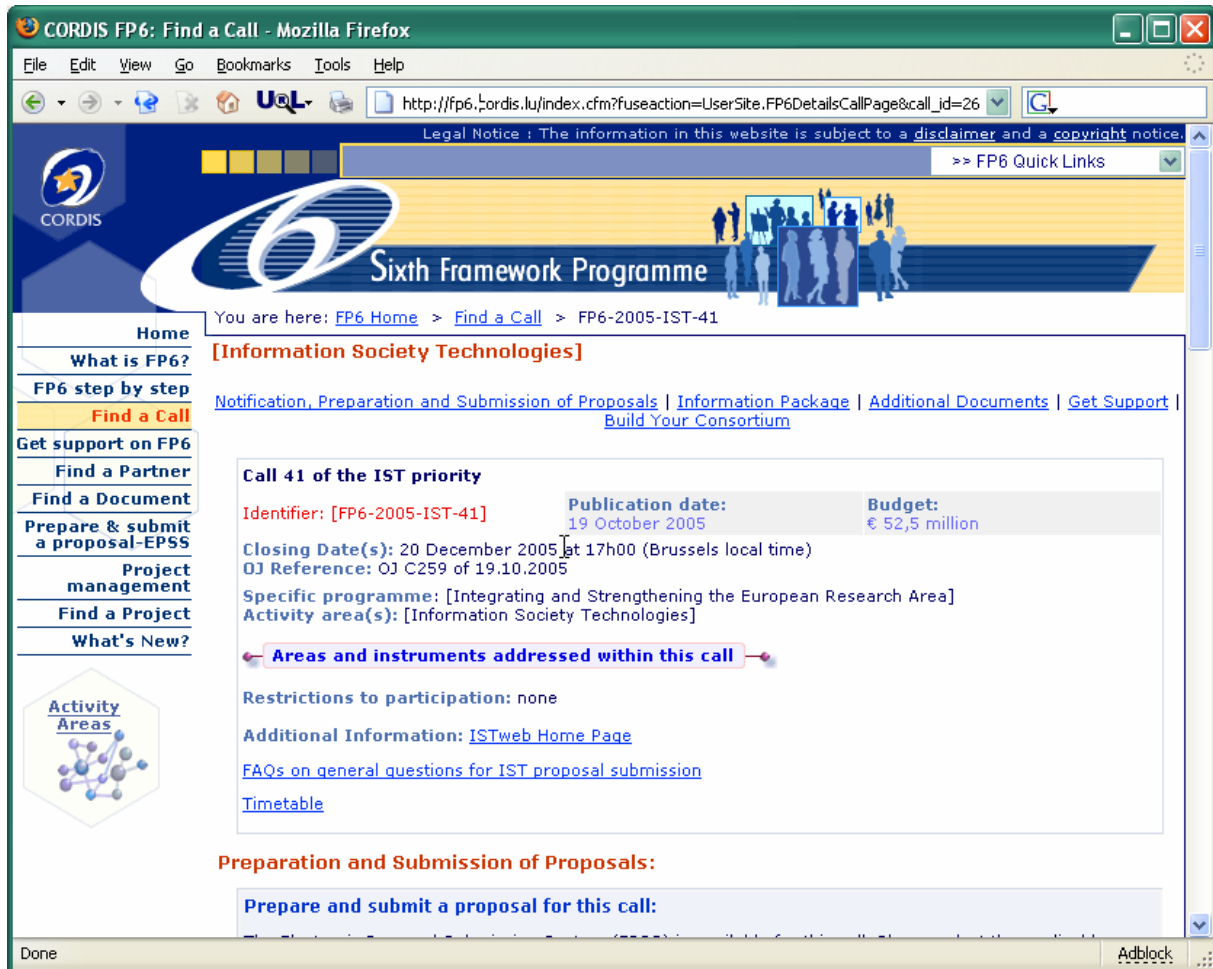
CORDIS FP6: Find a Call - Mozilla Firefox

File Edit View Go Bookmarks Tools Help

U®L

http://fp6.cordis.lu/index.cfm?fuseaction=UserSite.FP6DetailsCallPage&call_id=26

Legal Notice : The information in this website is subject to a disclaimer and a copyright notice.

>> FP6 Quick Links

CORDIS

Sixth Framework Programme

You are here: FP6 Home > Find a Call > FP6-2005-IST-41

Home
What is FP6?
FP6 step by step
Find a Call
Get support on FP6
Find a Partner
Find a Document
Prepare & submit a proposal-EPSS
Project management
Find a Project
What's New?

Activity Areas

[Information Society Technologies]

Notification, Preparation and Submission of Proposals | Information Package | Additional Documents | Get Support | Build Your Consortium

Call 41 of the IST priority

Identifier: [FP6-2005-IST-41]

| Publication date: | Budget: |
|---|---|
| 19 October 2005 | € 52,5 million |

Closing Date(s): 20 December 2005 at 17h00 (Brussels local time)
OJ Reference: OJ C259 of 19.10.2005

Specific programme: [Integrating and Strengthening the European Research Area]
Activity area(s): [Information Society Technologies]

Areas and instruments addressed within this call

Restrictions to participation: none

Additional Information: ISTweb Home Page

FAQs on general questions for IST proposal submission

Timetable

Preparation and Submission of Proposals:

Prepare and submit a proposal for this call:

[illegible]

Done

Adblock